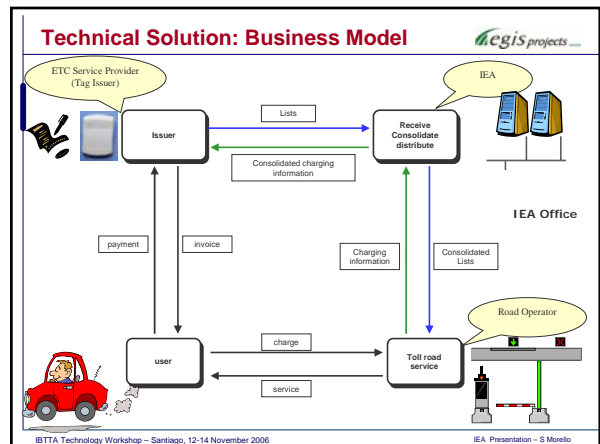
Technical Solution: Business Model

egis projects

ETC Service Provider (Tag Issuer)

IEA

Issuer

Lists

Receive Consolidate distribute

Consolidated charging information

IEA Office

payment

invoice

Charging information

Consolidated Lists

Road Operator

user

charge

Toll road service

service

IBTTA Technology Workshop – Santiago, 12-14 November 2006

IEA Presentation – S Morello